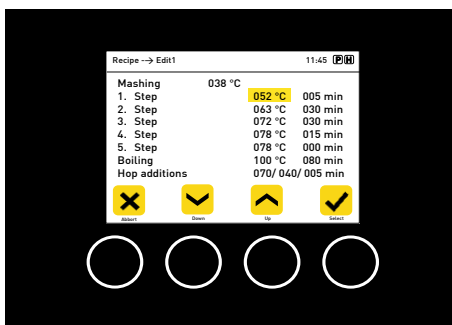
Recipe --> Edit1 11:45 PH

| | | |
|---|---|---|
| Mashing | 038 °C | |
| 1. Step | 052 °C | 005 min |
| 2. Step | 063 °C | 030 min |
| 3. Step | 072 °C | 030 min |
| 4. Step | 078 °C | 015 min |
| 5. Step | 078 °C | 000 min |
| Boiling | 100 °C | 080 min |
| Hop additions | 070/ 040/ 005 min | |

Abbort Down Up Select